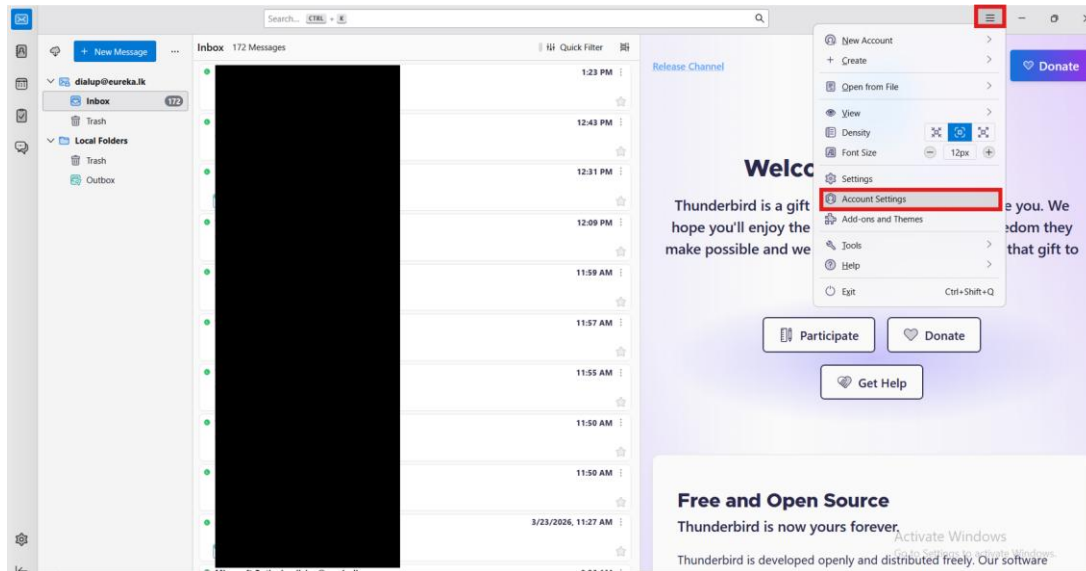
Search... CTRL + K

+ New Message ...
dialup@eureka.lk
Inbox 172
Trash
Local Folders
Trash
Outbox

Inbox 172 Messages
Quick Filter

1:23 PM
12:43 PM
12:31 PM
12:09 PM
11:59 AM
11:57 AM
11:55 AM
11:50 AM
11:50 AM
3/23/2026, 11:27 AM

Release Channel

Donate

New Account
Create
Open from File
View
Density
Font Size 12px
Settings
Account Settings
Add-ons and Themes
Tools
Help
Exit Ctrl+Shift+Q

Welc

Thunderbird is a gift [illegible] e you. We hope you'll enjoy the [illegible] edom they make possible and we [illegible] that gift to

Participate
Donate
Get Help

Free and Open Source
Thunderbird is now yours forever.
Thunderbird is developed openly and distributed freely. Our software

Activate Windows
Go to Settings to activate Windows.